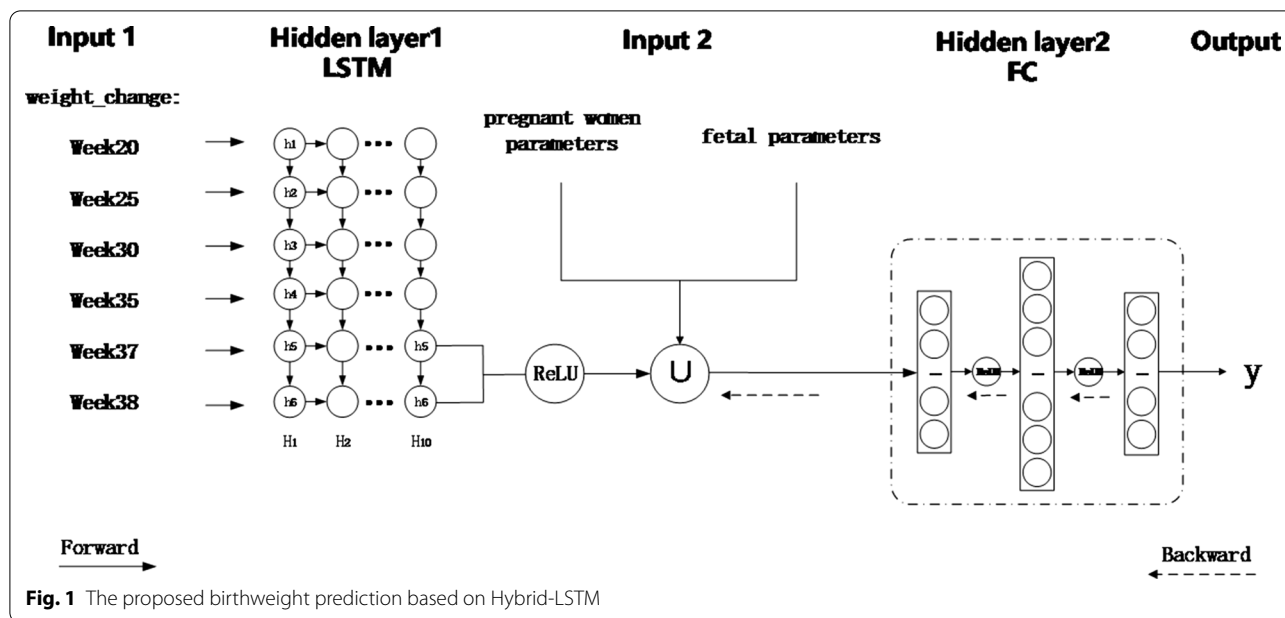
Input 1

Hidden layer1
LSTM

Input 2

Hidden layer2
FC

Output

weight_change:

Week20

Week25

Week30

Week35

Week37

Week38

h1

h2

h3

h4

h5

h6

h5

h6

H1 H2 H10

pregnant women parameters

fetal parameters

ReLU

∪

ReLU

ReLU

y

Forward

Backward

**Fig. 1** The proposed birthweight prediction based on Hybrid-LSTM